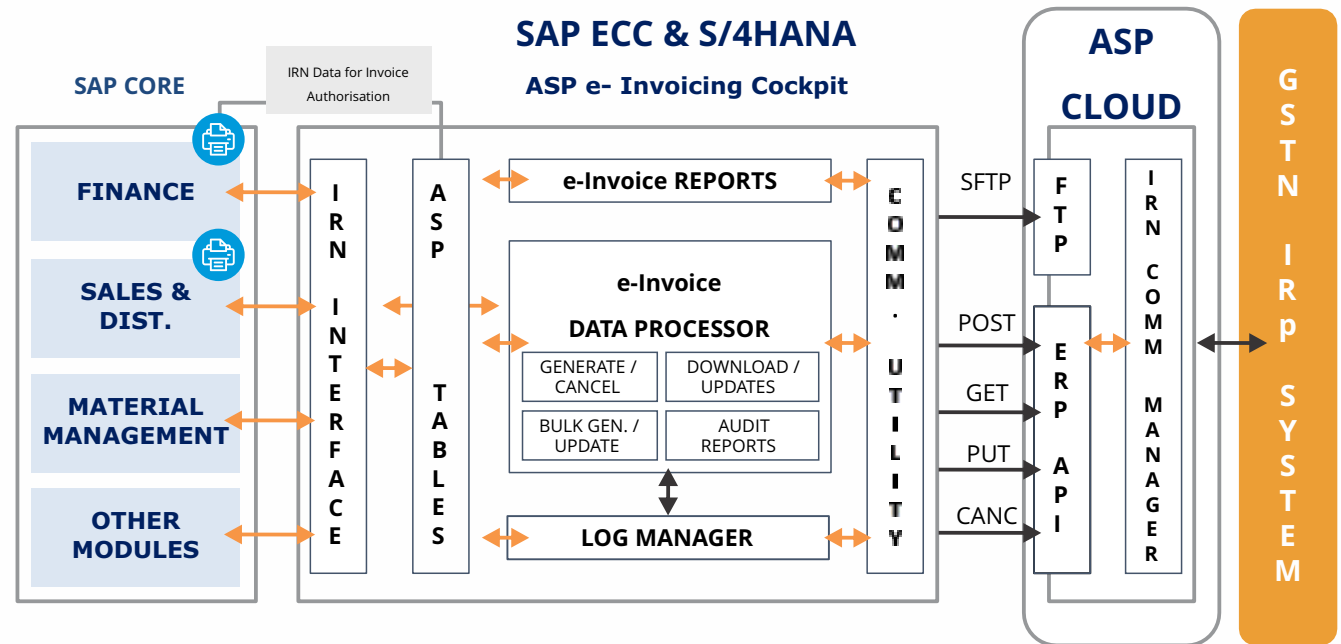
SAP ECC & S/4HANA

ASP e- Invoicing Cockpit

SAP CORE

IRN Data for Invoice Authorisation

FINANCE

SALES & DIST.

MATERIAL MANAGEMENT

OTHER MODULES

IRN INTERFACE

ASP TABLES

e-Invoice REPORTS

e-Invoice

DATA PROCESSOR

GENERATE / CANCEL

DOWNLOAD / UPDATES

BULK GEN. / UPDATE

AUDIT REPORTS

LOG MANAGER

COMM. UTILITY

SFTP

POST

GET

PUT

CANC

ASP CLOUD

FTP

ERP API

IRN COMM MANAGER

GSTN IRp SYSTEM